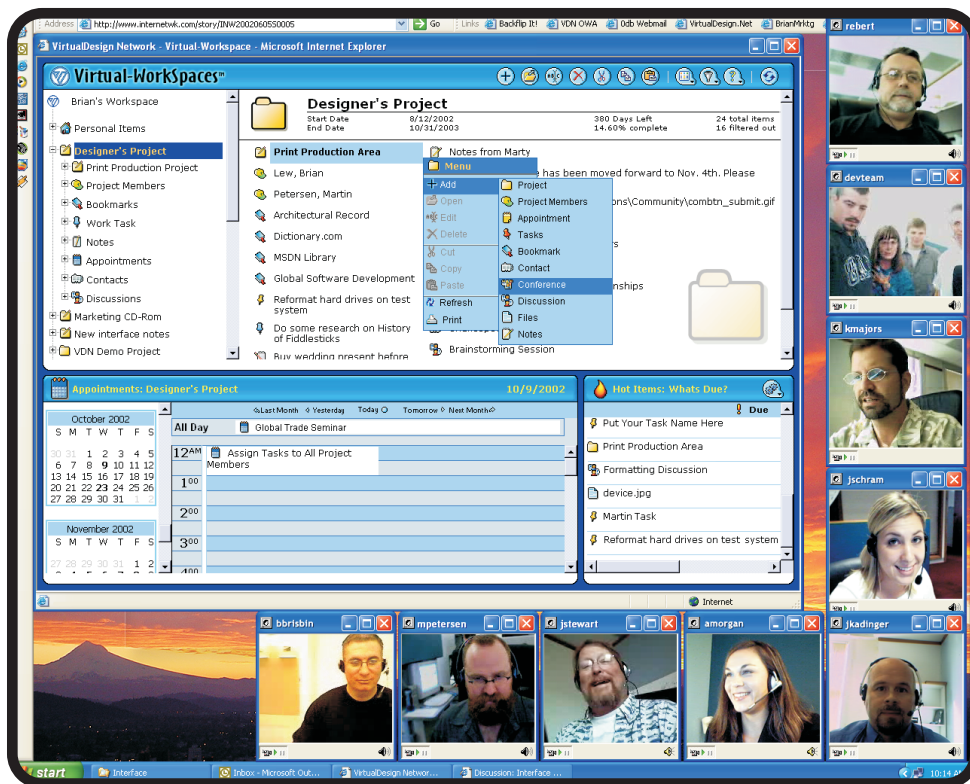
Address http://www.internetwk.com/story/INW20020605S0005 Go Links Backflip It! VDN OWA 0db Webmail VirtualDesign.Net BrianMrktg

VirtualDesign Network - Virtual-Workspace - Microsoft Internet Explorer

Virtual-WorkSpaces™

Brian's Workspace
Personal Items
Designer's Project
Print Production Project
Project Members
Bookmarks
Work Task
Notes
Appointments
Contacts
Discussions
Marketing CD-Rom
New interface notes
VDN Demo Project

Designer's Project
Start Date 8/12/2002
End Date 10/31/2003
380 Days Left
14.60% complete
24 total items
16 filtered out

Print Production Area
Lew, Brian
Petersen, Martin
Architectural Record
Dictionary.com
MSDN Library
Global Software Development
Reformat hard drives on test system
Do some research on History of Fiddlesticks
Buy wedding present before

Notes from Marty
has been moved forward to Nov. 4th. Please
ons\Community\combtn_submit.gif
rs
nships
Brainstorming Session

Menu
Add
Open
Edit
Delete
Cut
Copy
Paste
Refresh
Print

Project
Project Members
Appointment
Tasks
Bookmark
Contact
Conference
Discussion
Files
Notes

Appointments: Designer's Project 10/9/2002
Last Month Yesterday Today Tomorrow Next Month
All Day Global Trade Seminar
12AM Assign Tasks to All Project Members
1 00
2 00
3 00
4 00

October 2002
S M T W T F S
29 30 1 2 3 4 5
6 7 8 9 10 11 12
13 14 15 16 17 18 19
20 21 22 23 24 25 26
27 28 29 30 31 1 2

November 2002
S M T W T F S

Hot Items: Whats Due?
Due
Put Your Task Name Here
Print Production Area
Formatting Discussion
device.jpg
Martin Task
Reformat hard drives on test system

Internet

rebert
devteam
kmajors
jschram
bbrisbin
mpetersen
jstewart
amorgan
jkadinger

start Interface Inbox - Microsoft Out... VirtualDesign Networ... Discussion: Interface ... 10:14 A